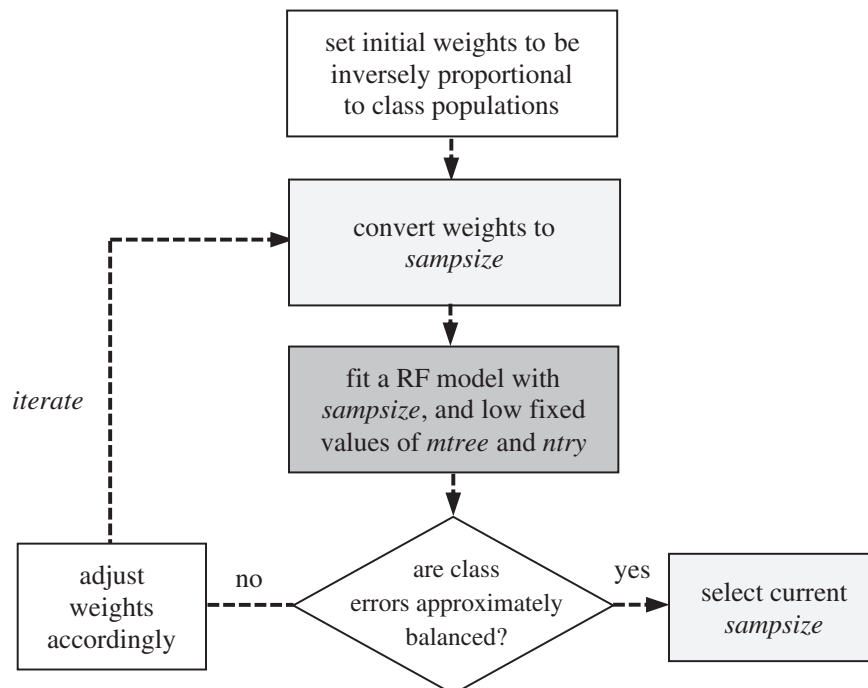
set initial weights to be inversely proportional to class populations

convert weights to *sampsize*

iterate

fit a RF model with *sampsize*, and low fixed values of *mtree* and *ntry*

adjust weights accordingly

no

are class errors approximately balanced?

yes

select current *sampsize*